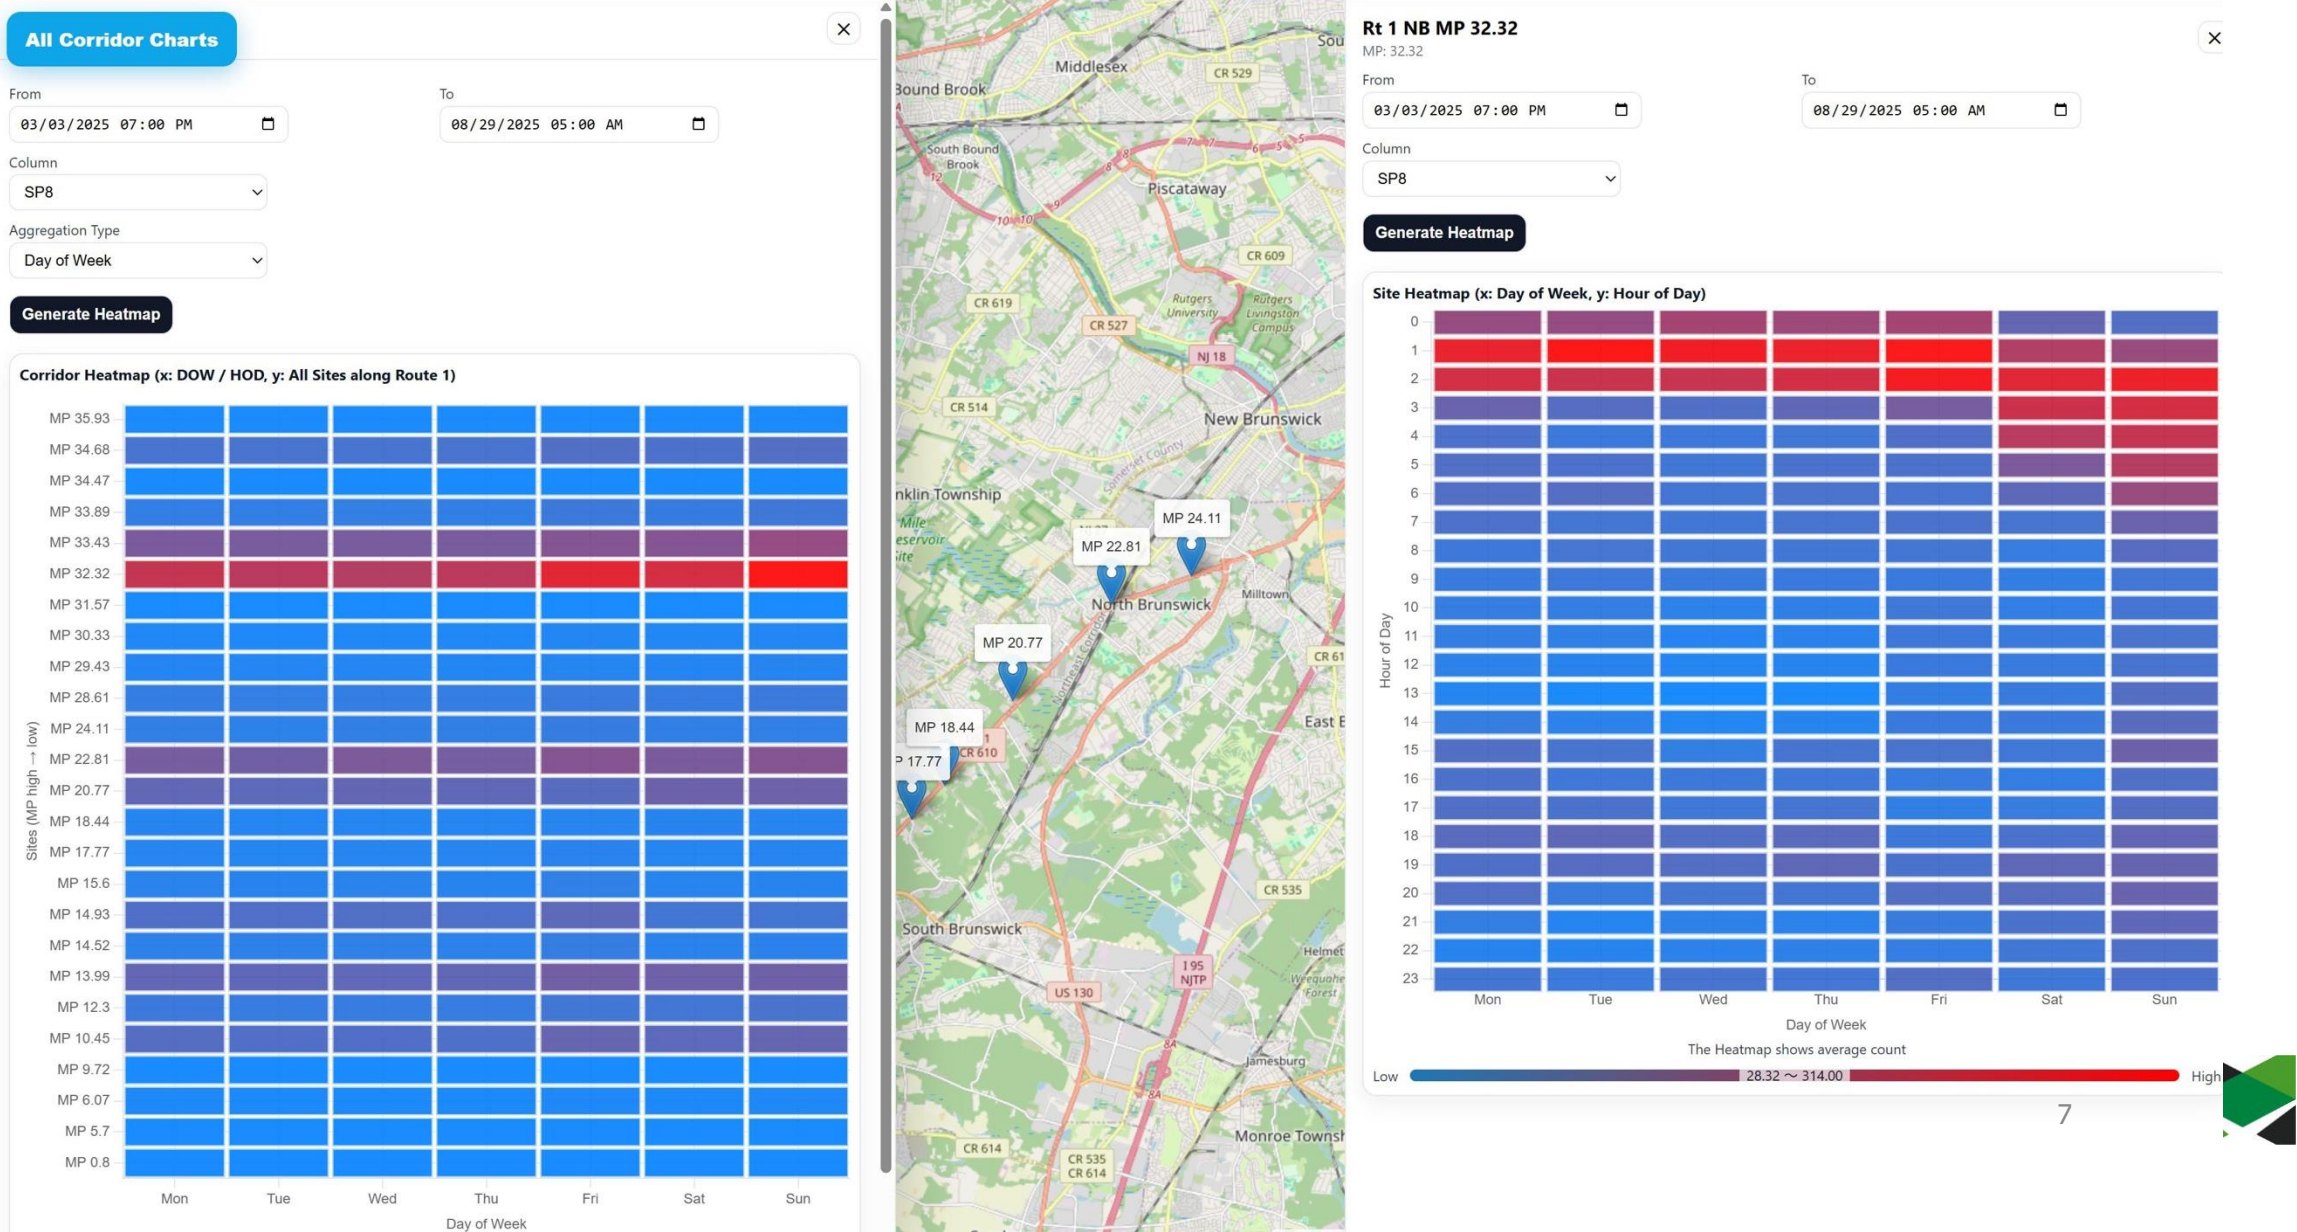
All Corridor Charts

×

From
03/03/2025 07:00 PM

To
08/29/2025 05:00 AM

Column
SP8

Aggregation Type
Day of Week

Generate Heatmap

Corridor Heatmap (x: DOW / HOD, y: All Sites along Route 1)

Sites (MP high → low)

MP 35.93
MP 34.68
MP 34.47
MP 33.89
MP 33.43
MP 32.32
MP 31.57
MP 30.33
MP 29.43
MP 28.61
MP 24.11
MP 22.81
MP 20.77
MP 18.44
MP 17.77
MP 15.6
MP 14.93
MP 14.52
MP 13.99
MP 12.3
MP 10.45
MP 9.72
MP 6.07
MP 5.7
MP 0.8

Mon Tue Wed Thu Fri Sat Sun

Day of Week

Middlesex
CR 529
Bound Brook
South Bound Brook
Piscataway
CR 609
CR 619
Rutgers University
Rutgers Livingston Campus
CR 527
NJ 18
CR 514
New Brunswick
nklin Township
MP 24.11
MP 22.81
North Brunswick
Milltown
MP 20.77
MP 18.44
CR 610
P 17.77
East B
CR 535
South Brunswick
I 95 NJTP
US 130
Jamesburg
CR 614
CR 535 CR 614
Monroe Towns

Rt 1 NB MP 32.32
MP: 32.32

×

From
03/03/2025 07:00 PM

To
08/29/2025 05:00 AM

Column
SP8

Generate Heatmap

Site Heatmap (x: Day of Week, y: Hour of Day)

Hour of Day

0
1
2
3
4
5
6
7
8
9
10
11
12
13
14
15
16
17
18
19
20
21
22
23

Mon Tue Wed Thu Fri Sat Sun

Day of Week

The Heatmap shows average count

Low 28.32 ~ 314.00 High

7